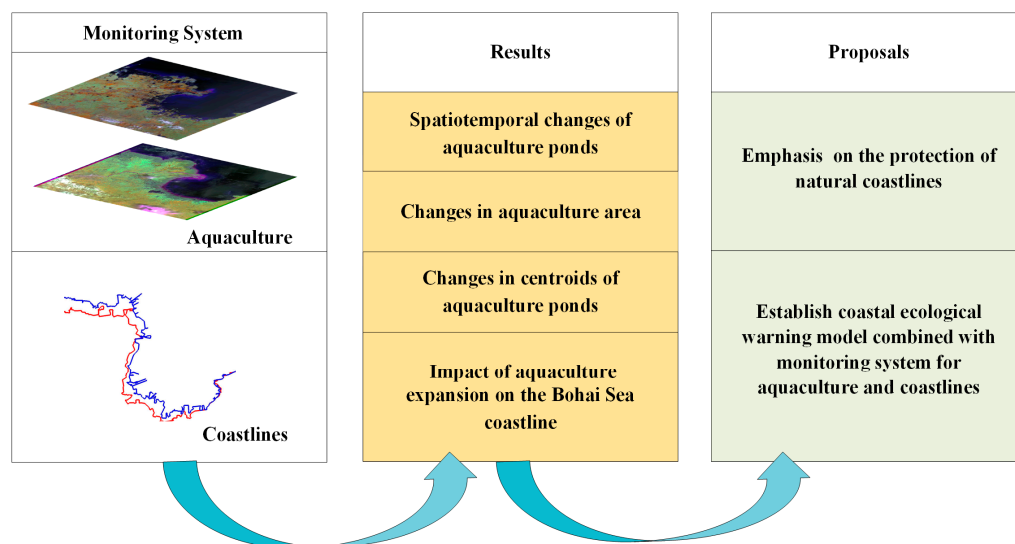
Monitoring System

Aquaculture

Coastlines

Results

Spatiotemporal changes of aquaculture ponds

Changes in aquaculture area

Changes in centroids of aquaculture ponds

Impact of aquaculture expansion on the Bohai Sea coastline

Proposals

Emphasis on the protection of natural coastlines

Establish coastal ecological warning model combined with monitoring system for aquaculture and coastlines